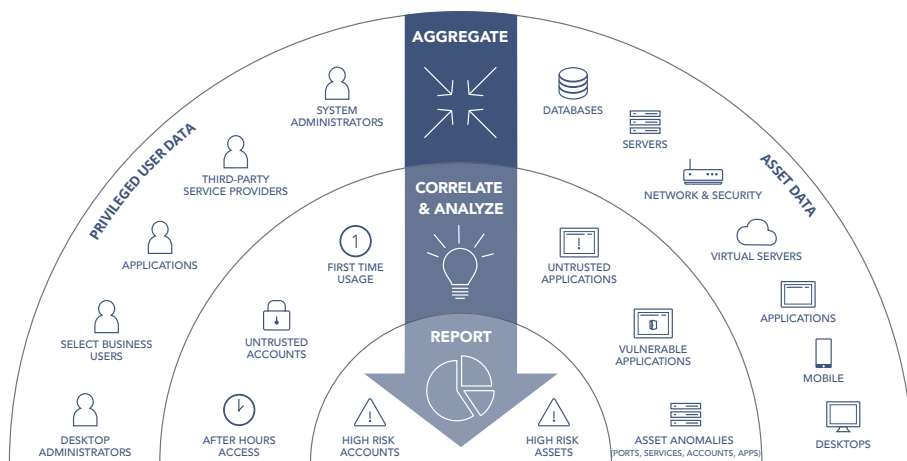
AGGREGATE

CORRELATE & ANALYZE

REPORT

PRIVILEGED USER DATA

SYSTEM ADMINISTRATORS

THIRD-PARTY SERVICE PROVIDERS

APPLICATIONS

SELECT BUSINESS USERS

DESKTOP ADMINISTRATORS

FIRST TIME USAGE

UNTRUSTED ACCOUNTS

AFTER HOURS ACCESS

HIGH RISK ACCOUNTS

HIGH RISK ASSETS

UNTRUSTED APPLICATIONS

VULNERABLE APPLICATIONS

ASSET ANOMALIES (PORTS, SERVICES, ACCOUNTS, APPS)

ASSET DATA

DATABASES

SERVERS

NETWORK & SECURITY

VIRTUAL SERVERS

APPLICATIONS

MOBILE

DESKTOPS